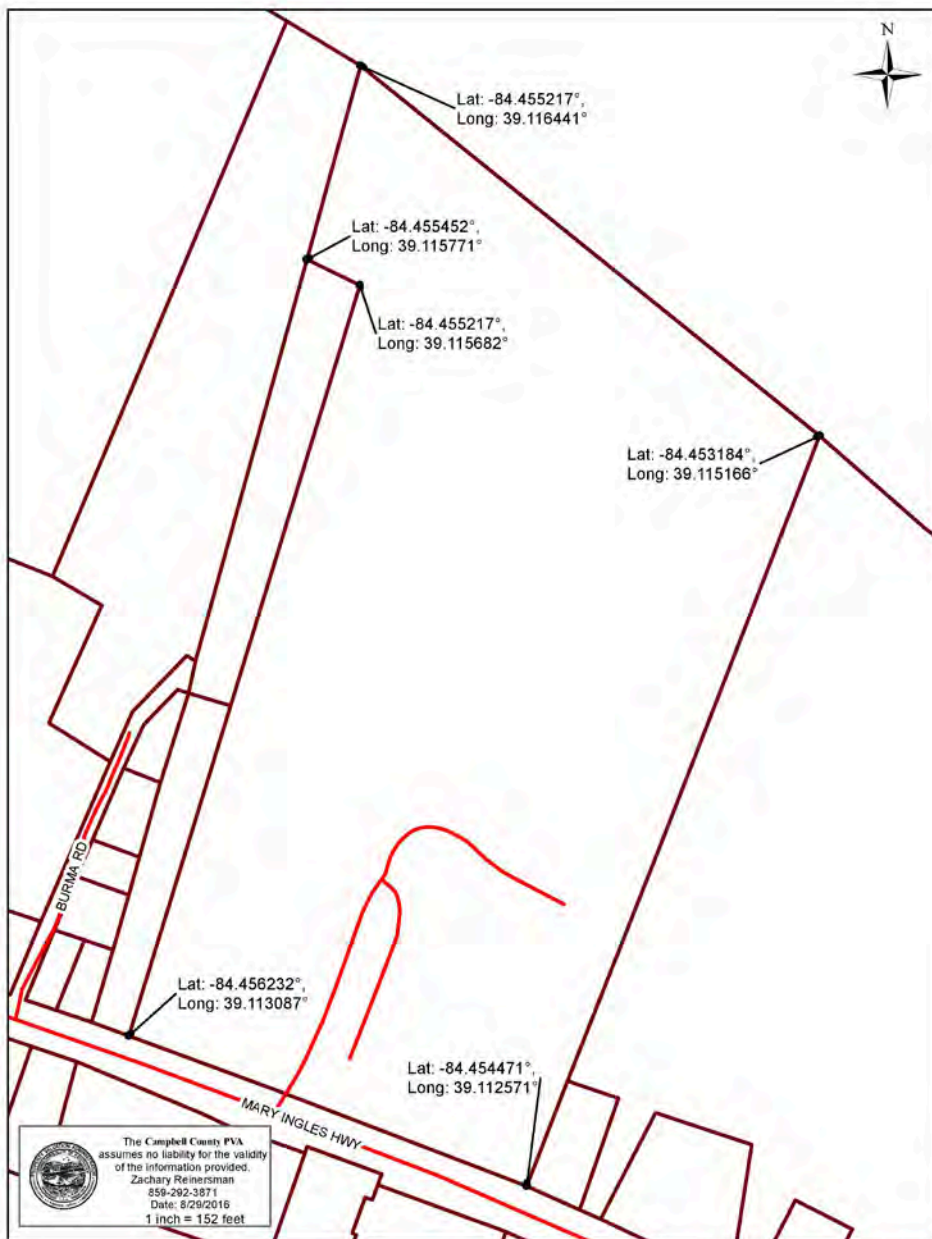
N

Lat: -84.455217°, Long: 39.116441°

Lat: -84.455452°, Long: 39.115771°

Lat: -84.455217°, Long: 39.115682°

Lat: -84.453184°, Long: 39.115166°

BURMA RD

Lat: -84.456232°, Long: 39.113087°

Lat: -84.454471°, Long: 39.112571°

MARY INGLES HWY

The Campbell County PVA assumes no liability for the validity of the information provided.
Zachary Reinersman
859-292-3871
Date: 8/29/2016
1 inch = 152 feet